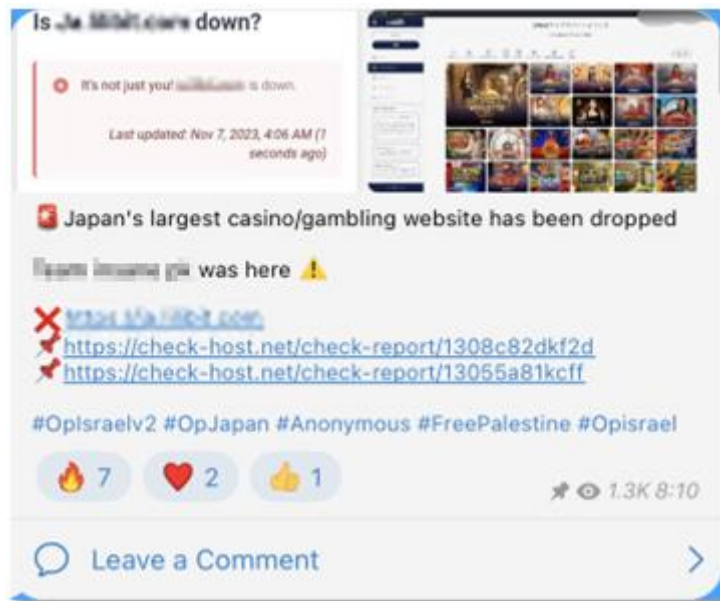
Is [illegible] down?

It's not just you! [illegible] is down.

Last updated: Nov 7, 2023, 4:06 AM (1 seconds ago)

Japan's largest casino/gambling website has been dropped

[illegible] was here ⚠️

❌ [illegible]
📌 https://check-host.net/check-report/1308c82dkf2d
📌 https://check-host.net/check-report/13055a81kcff

#OpIsraelv2 #OpJapan #Anonymous #FreePalestine #Opisrael

🔥 7 ❤️ 2 👍 1

1.3K 8:10

Leave a Comment